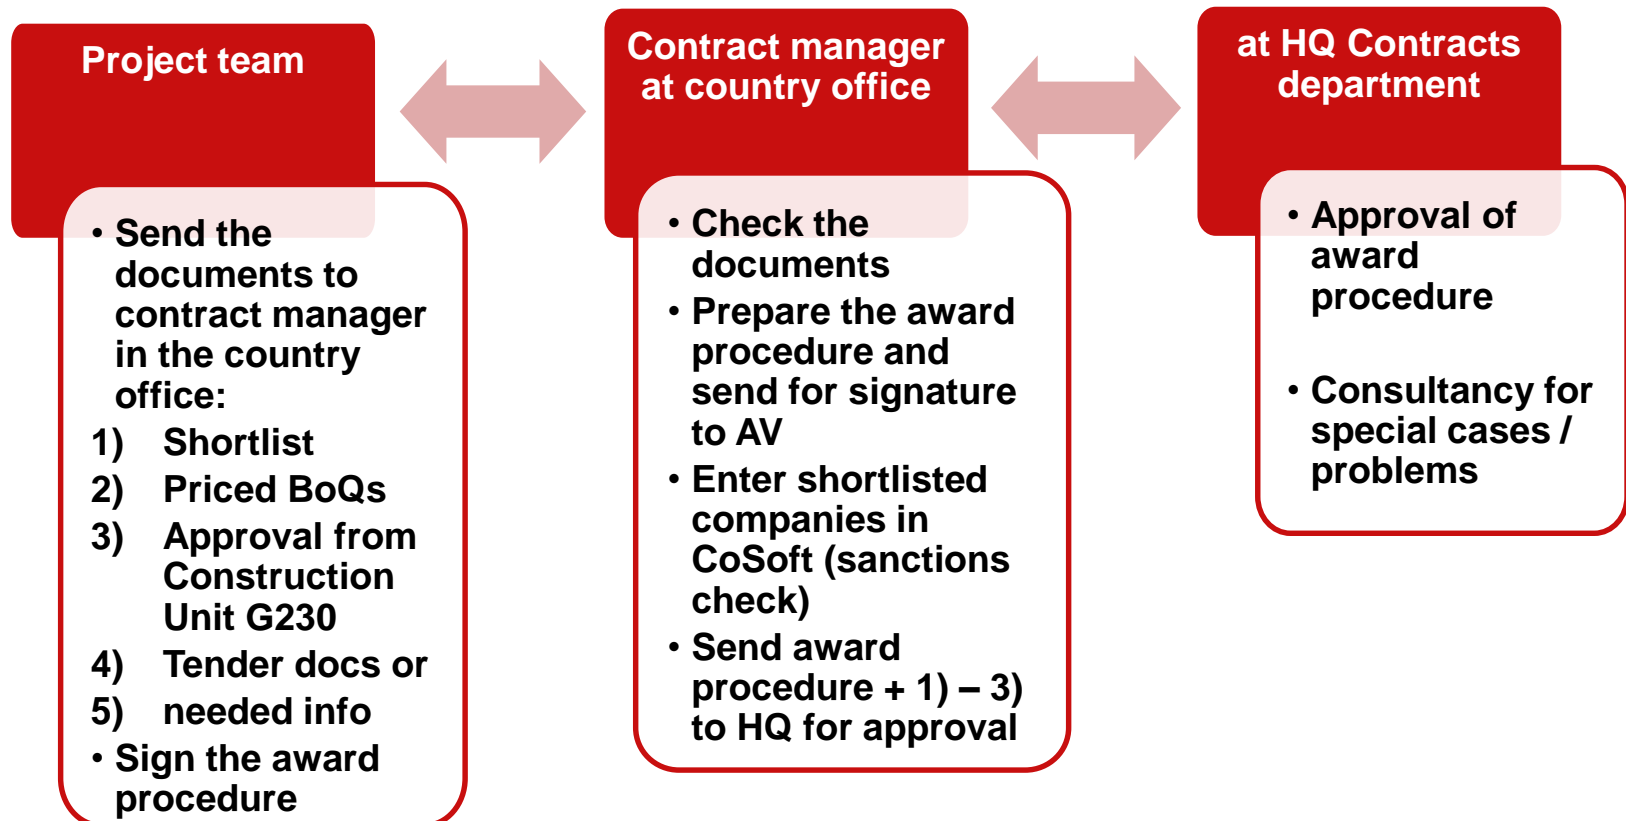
Project team

• Send the documents to contract manager in the country office:
1) Shortlist
2) Priced BoQs
3) Approval from Construction Unit G230
4) Tender docs or
5) needed info
• Sign the award procedure

Contract manager at country office

• Check the documents
• Prepare the award procedure and send for signature to AV
• Enter shortlisted companies in CoSoft (sanctions check)
• Send award procedure + 1) – 3) to HQ for approval

at HQ Contracts department

• Approval of award procedure
• Consultancy for special cases / problems